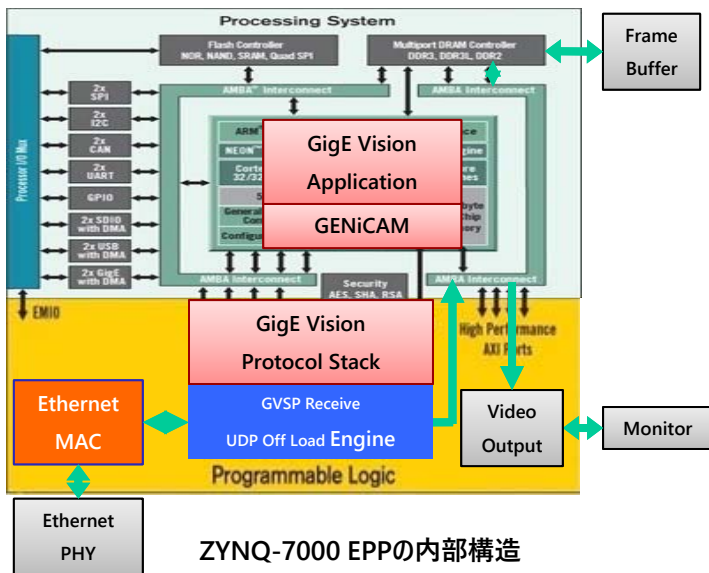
Processing System

Processor I/O Mux

Flash Controller
NOR, NAND, SRAM, Quad SPI

Multiport DRAM Controller
DDR3, DDR3L, DDR2

Frame Buffer

AMBA Interconnect

AMBA Interconnect

2x SPI

2x I2C

2x CAN

2x UART

GPIO

2x SDIO with DMA

2x USB with DMA

2x GigE with DMA

ARM

NEON

Corte 32/32

S

General Cont

Configu

ce

gine

re nes

byte Chip ory

GigE Vision Application

GENiCAM

AMBA Interconnect

Security AES, SHA, RSA

AMBA Interconnect

EMIO

GigE Vision Protocol Stack

High Performance AXI Ports

Ethernet MAC

GVSP Receive

UDP Off Load Engine

Video Output

Monitor

Programmable Logic

Ethernet PHY

ZYNQ-7000 EPPの内部構造